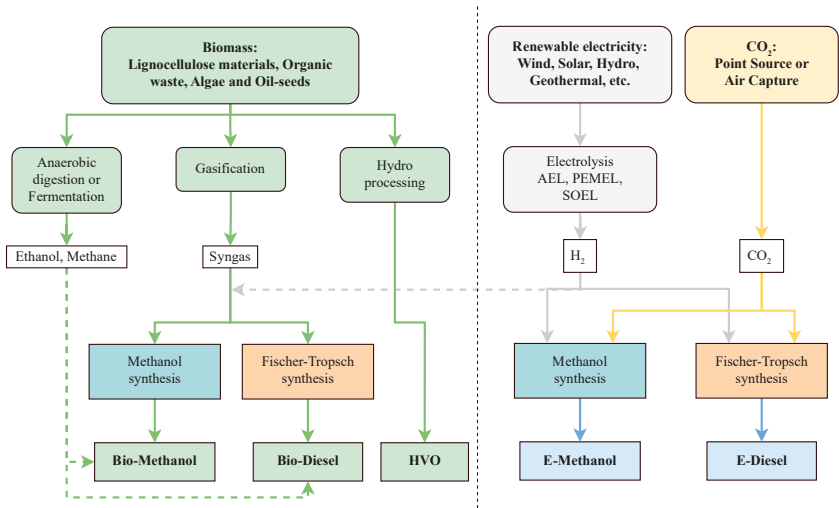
Biomass:
Lignocellulose materials, Organic waste, Algae and Oil-seeds

Anaerobic digestion or Fermentation

Gasification

Hydro processing

Ethanol, Methane

Syngas

Methanol synthesis

Fischer-Tropsch synthesis

Bio-Methanol

Bio-Diesel

HVO

Renewable electricity:
Wind, Solar, Hydro, Geothermal, etc.

$CO_2$:
Point Source or Air Capture

Electrolysis
AEL, PEMEL, SOEL

$H_2$

$CO_2$

Methanol synthesis

Fischer-Tropsch synthesis

E-Methanol

E-Diesel